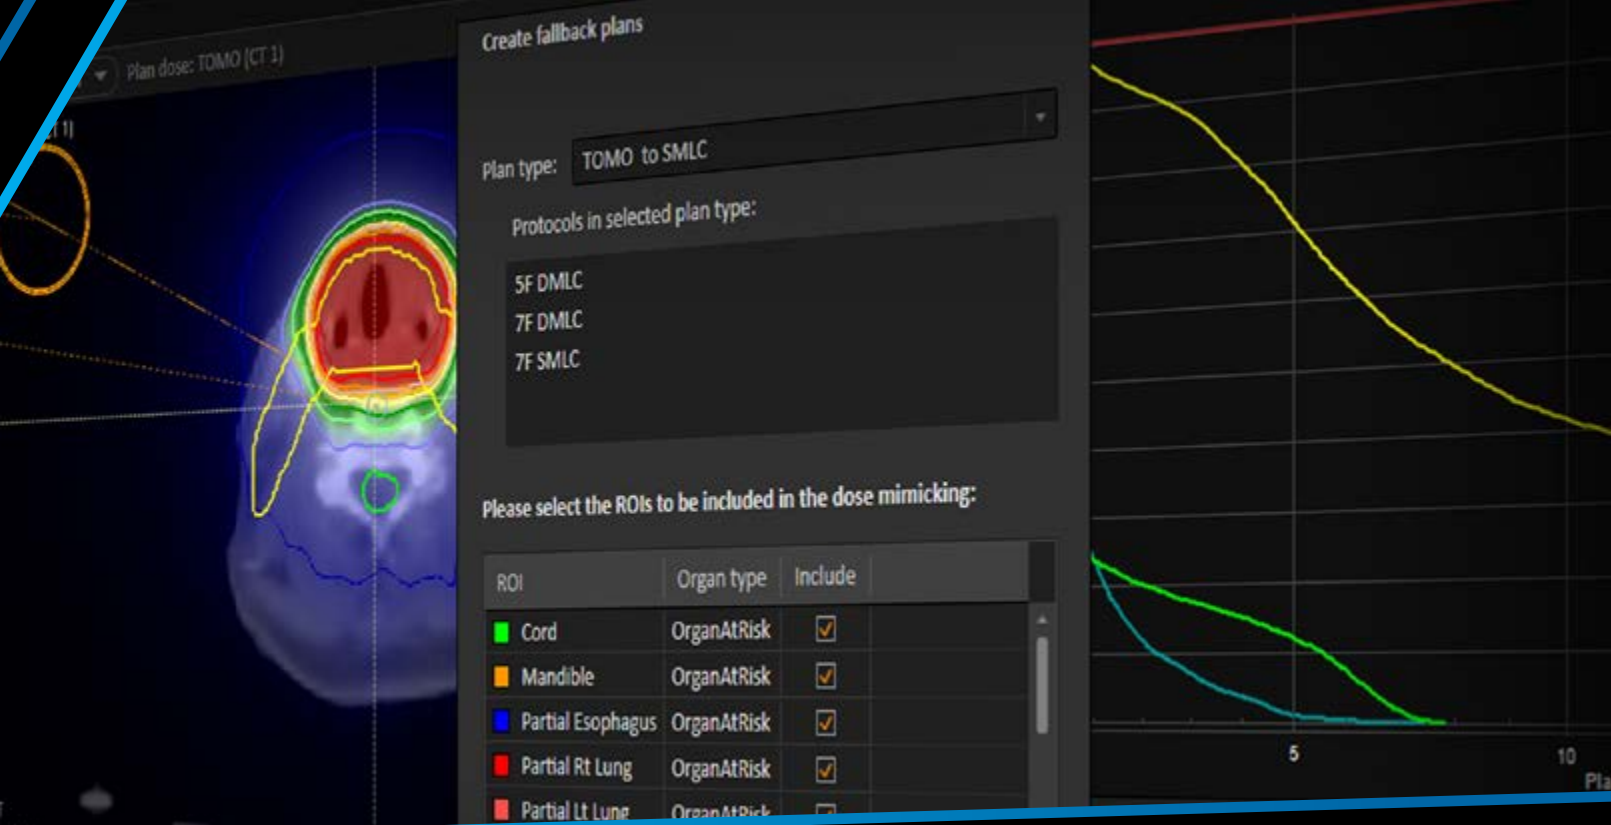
Plan dose: TOMO (CT 1)

Create fallback plans

Plan type: TOMO to SMLC

Protocols in selected plan type:

5F DMLC
7F DMLC
7F SMLC

Please select the ROIs to be included in the dose mimicking:

| ROI | Organ type | Include |
|---|---|---|
| Cord | OrganAtRisk | ☑ |
| Mandible | OrganAtRisk | ☑ |
| Partial Esophagus | OrganAtRisk | ☑ |
| Partial Rt Lung | OrganAtRisk | ☑ |
| Partial Lt Lung | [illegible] | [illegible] |

5
10
Pla